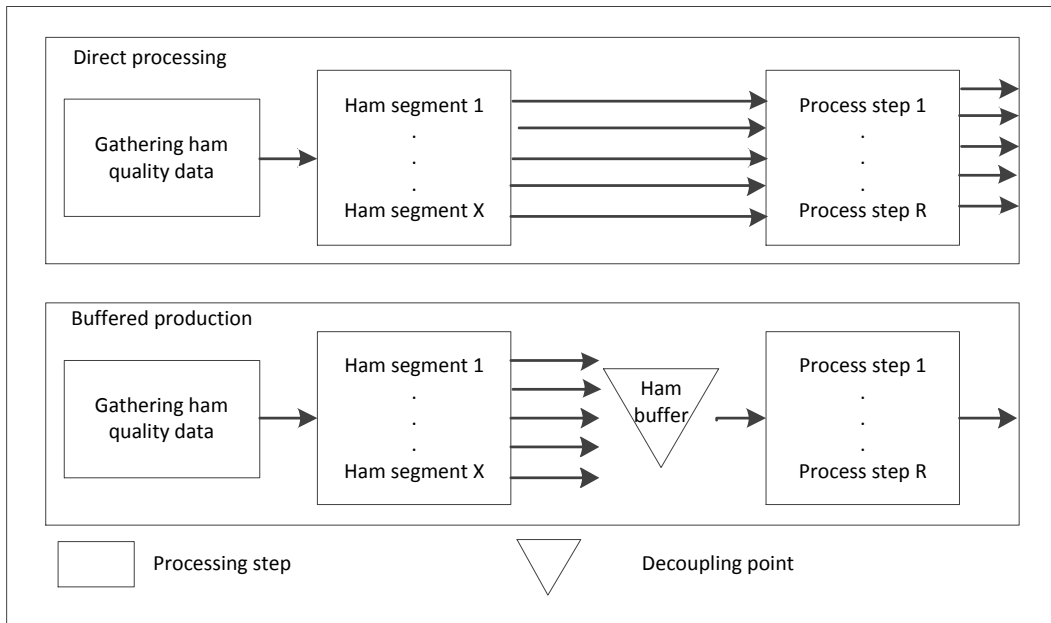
Direct processing

Gathering ham quality data

Ham segment 1
.
.
.
Ham segment X

Process step 1
.
.
.
Process step R

Buffered production

Gathering ham quality data

Ham segment 1
.
.
.
Ham segment X

Ham buffer

Process step 1
.
.
.
Process step R

Processing step

Decoupling point